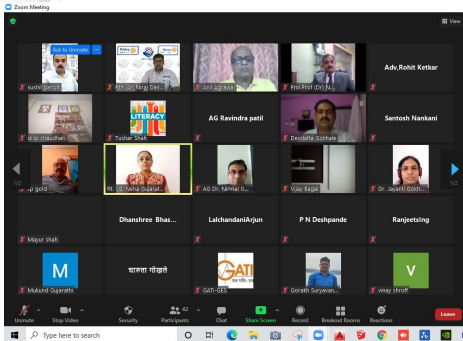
Zoom Meeting

View

Ask to Unmute

sushil pangul

Rtn. Dr. Nargi Des...

Anil Agarwal

Prin Prof (Dr) N...

Adv.Rohit Ketkar

d i p chauhan

LITERACY

Tushar Shah

AG Ravindra patil

Devdatta Gokhale

Santosh Nankani

1/2

...p gold

Rt. Dr. Neha Gujarat...

AG Dr. Nirmal G...

Vijay Bagal

Dr. Jayanti Golch...

1/2

Mayur shah

Dhanshree Bhas...

LalchandaniArjun

P N Deshpande

Ranjeetsing

M

Mukund Gujarathi

चारुता गोखले

GATI

GATI-GES

Gorakh Suryavan...

V

vinay shroff

Unmute

Stop Video

Security

42

Participants

Chat

Share Screen

Record

Breakout Rooms

Reactions

Leave

Type here to search